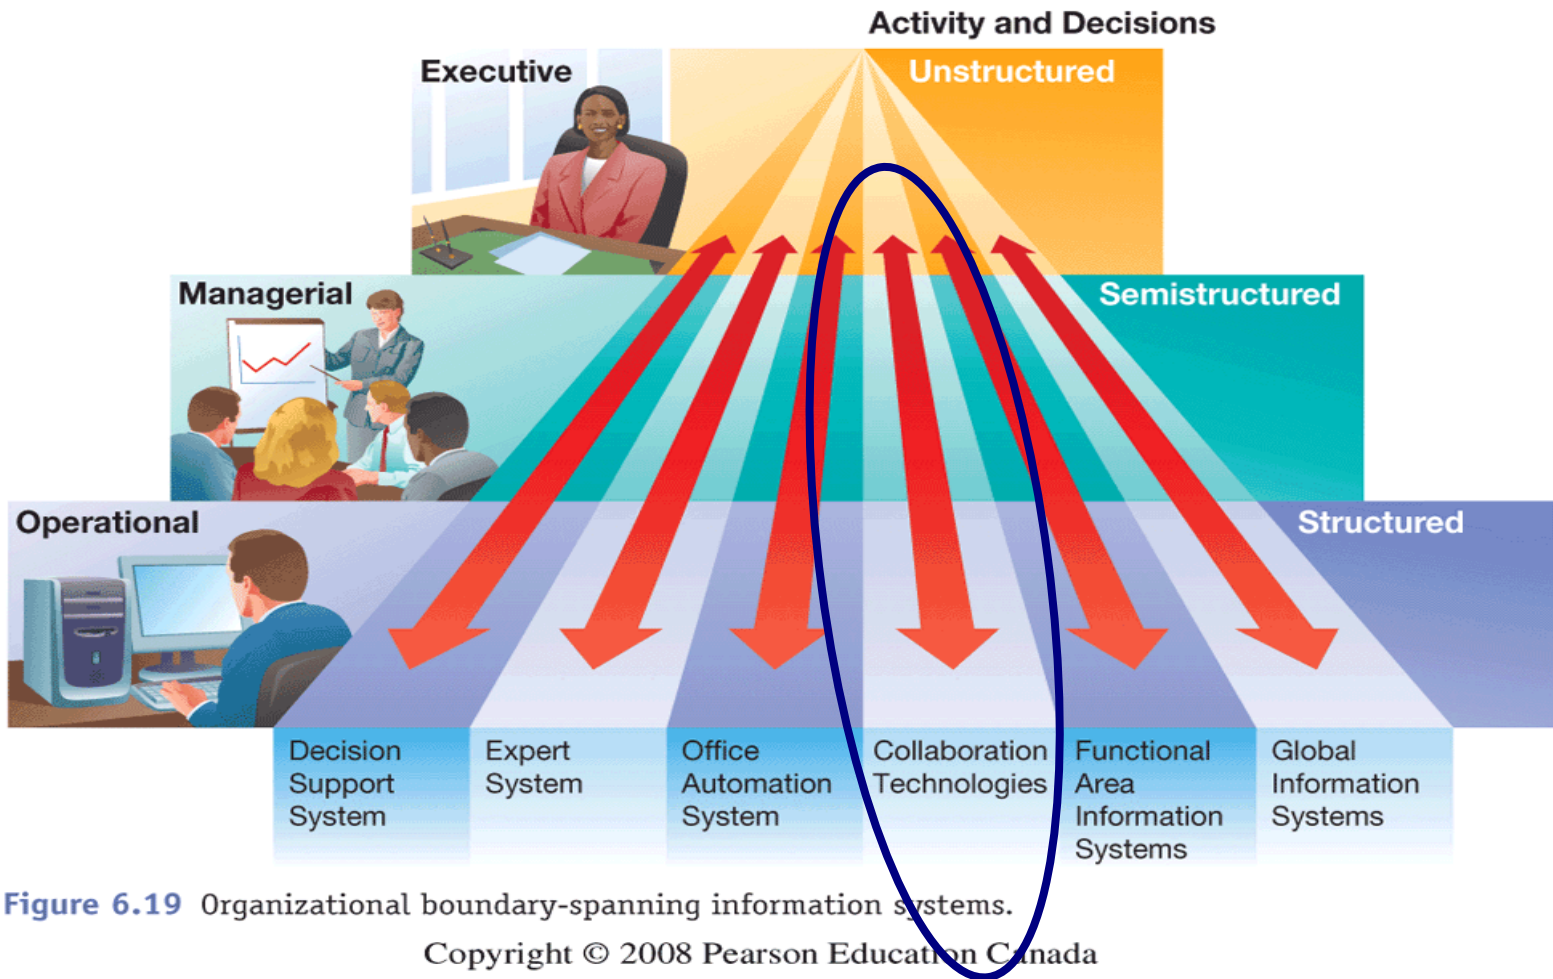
Activity and Decisions

Executive

Unstructured

Managerial

Semistructured

Operational

Structured

| Decision Support System | Expert System | Office Automation System | Collaboration Technologies | Functional Area Information Systems | Global Information Systems |
|---|---|---|---|---|---|

Figure 6.19 Organizational boundary-spanning information systems.

Copyright © 2008 Pearson Education Canada